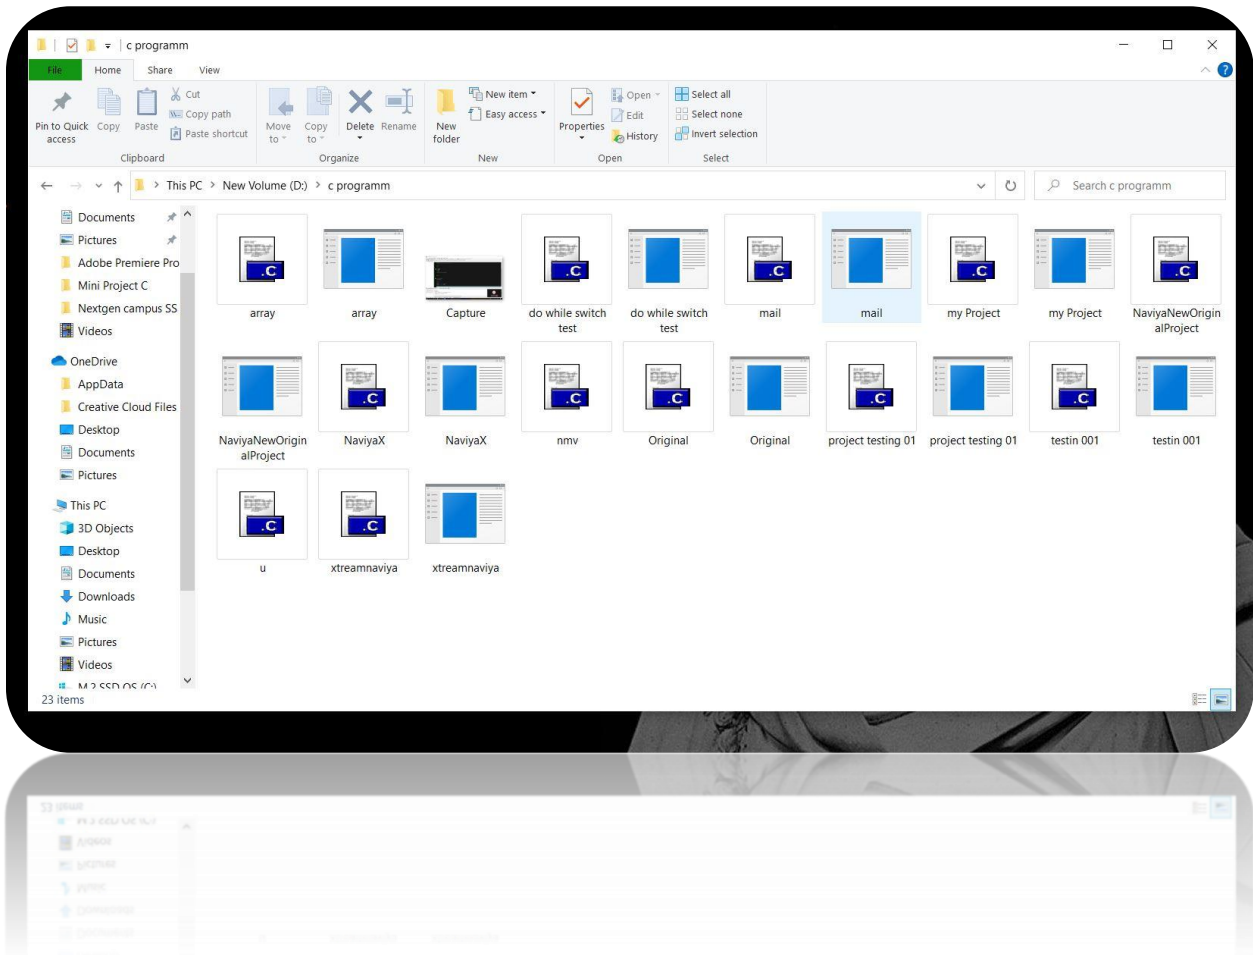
c programm

File Home Share View

Pin to Quick access Copy Paste Cut Copy path Paste shortcut
Clipboard

Move to Copy to Delete Rename
Organize

New folder New item Easy access
New

Properties Open Edit History
Open

Select all Select none Invert selection
Select

This PC > New Volume (D:) > c programm

Search c programm

Documents
Pictures
Adobe Premiere Pro
Mini Project C
Nextgen campus SS
Videos
OneDrive
AppData
Creative Cloud Files
Desktop
Documents
Pictures
This PC
3D Objects
Desktop
Documents
Downloads
Music
Pictures
Videos
M.2 SSD OS (C:)

array
array
Capture
do while switch test
do while switch test
mail
mail
my Project
my Project
NaviyaNewOriginalProject
NaviyaNewOriginalProject
NaviyaX
NaviyaX
nmv
Original
Original
project testing 01
project testing 01
testin 001
testin 001
u
xtreamnaviya
xtreamnaviya

23 items